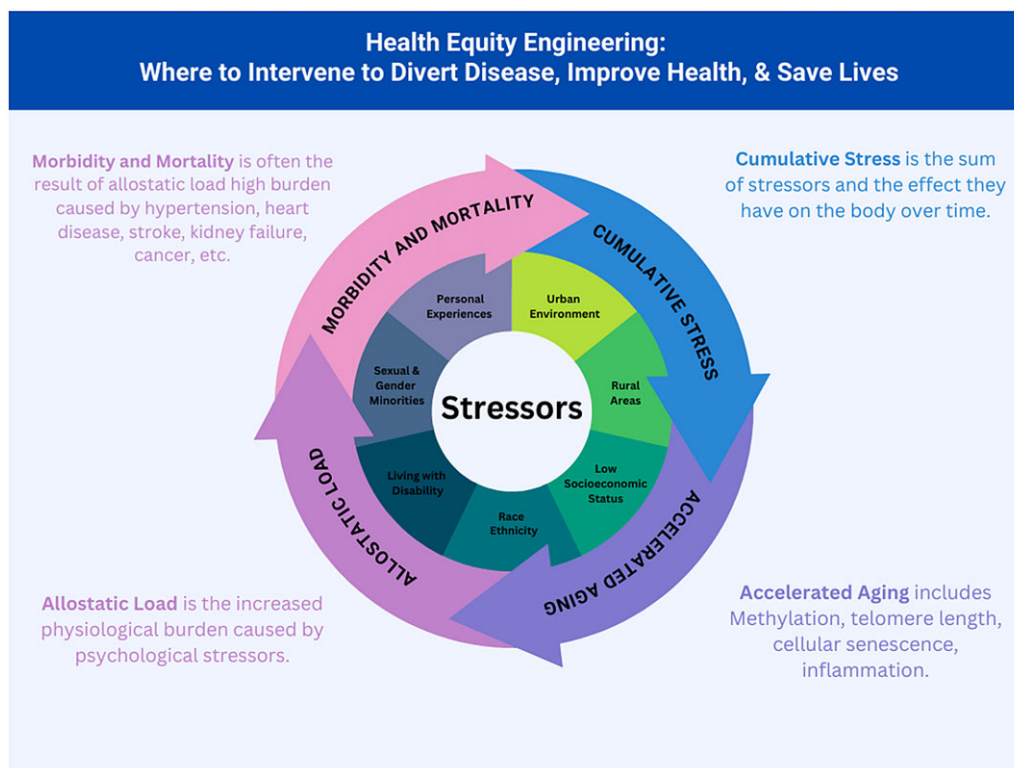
Health Equity Engineering:
Where to Intervene to Divert Disease, Improve Health, & Save Lives

Morbidity and Mortality is often the result of allostatic load high burden caused by hypertension, heart disease, stroke, kidney failure, cancer, etc.

Cumulative Stress is the sum of stressors and the effect they have on the body over time.

MORBIDITY AND MORTALITY

CUMULATIVE STRESS

ACCELERATED AGING

ALLOSTATIC LOAD

Personal Experiences

Urban Environment

Rural Areas

Low Socioeconomic Status

Race Ethnicity

Living with Disability

Sexual & Gender Minorities

Stressors

Allostatic Load is the increased physiological burden caused by psychological stressors.

Accelerated Aging includes Methylation, telomere length, cellular senescence, inflammation.